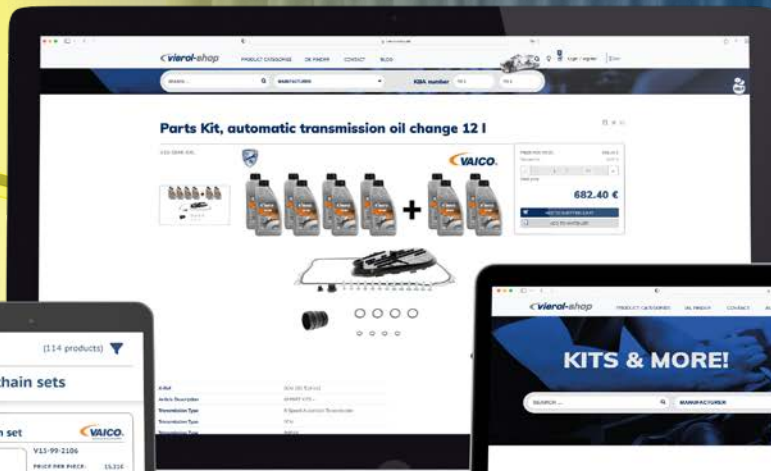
vierol-shop PRODUCT CATEGORIES OIL FINDER CONTACT BLOG

SEARCH... MANUFACTURER KBA number

Parts Kit, automatic transmission oil change 12 l

VAICO

682.40 €

ADD TO SHOPPING CART

ADD TO WATCH LIST

(114 products)

hain sets

n set

VAICO

V15-99-2106

PRICE PER PIECE:

vierol-shop PRODUCT CATEGORIES OIL FINDER CONTACT

KITS & MORE!

SEARCH... MANUFACTURER